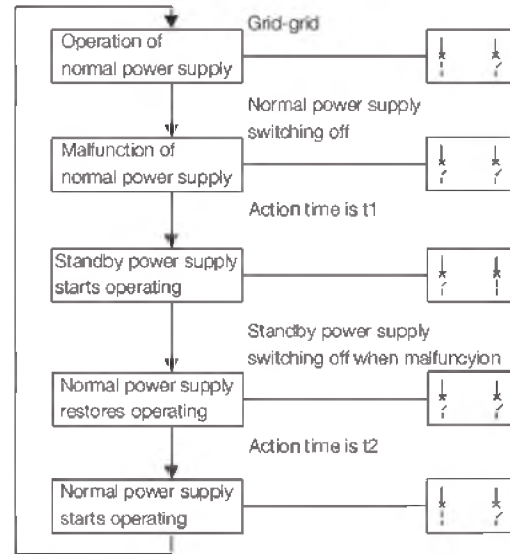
Grid-grid

Operation of normal power supply

Normal power supply switching off

Malfunction of normal power supply

Action time is t1

Standby power supply starts operating

Standby power supply switching off when malfuncyion

Normal power supply restores operating

Action time is t2

Normal power supply starts operating